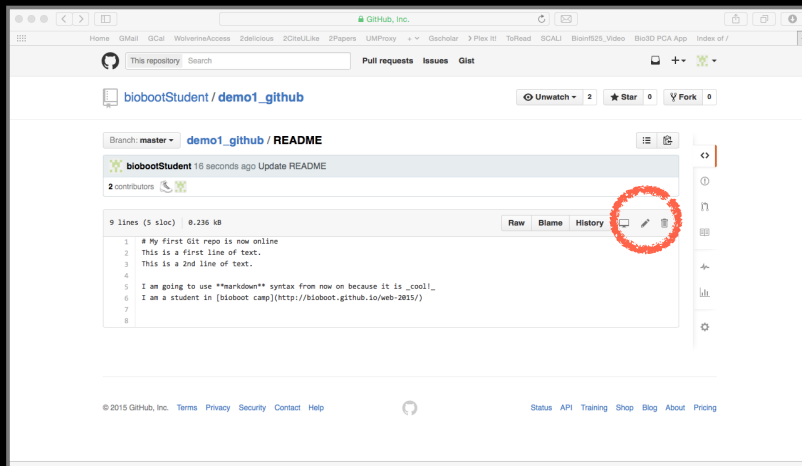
GitHub, Inc.

Home GMail GCal WolverineAccess 2delicious 2CiteULike 2Papers UMProxy Gscholar Plex It! ToRead SCALI Bioinf525_Video Bio3D PCA App Index of /

This repository Search Pull requests Issues Gist

biobootStudent / demo1_github

Unwatch 2 Star 0 Fork 0

Branch: master demo1_github / README

biobootStudent 16 seconds ago Update README

2 contributors

9 lines (5 sloc) 0.236 kB

Raw Blame History

1 # My first Git repo is now online
2 This is a first line of text.
3 This is a 2nd line of text.
4
5 I am going to use **markdown** syntax from now on because it is _cool!_
6 I am a student in [bioboot camp](http://bioboot.github.io/web-2015/)
7
8

© 2015 GitHub, Inc. Terms Privacy Security Contact Help

Status API Training Shop Blog About Pricing